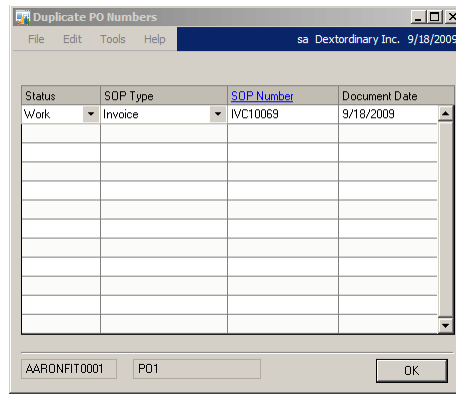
Duplicate PO Numbers

File Edit Tools Help

sa Dextordinary Inc. 9/18/2009

| Status | SOP Type | SOP Number | Document Date |
|---|---|---|---|
| Work | Invoice | IVC10069 | 9/18/2009 |

AARONFIT0001

PO1

OK